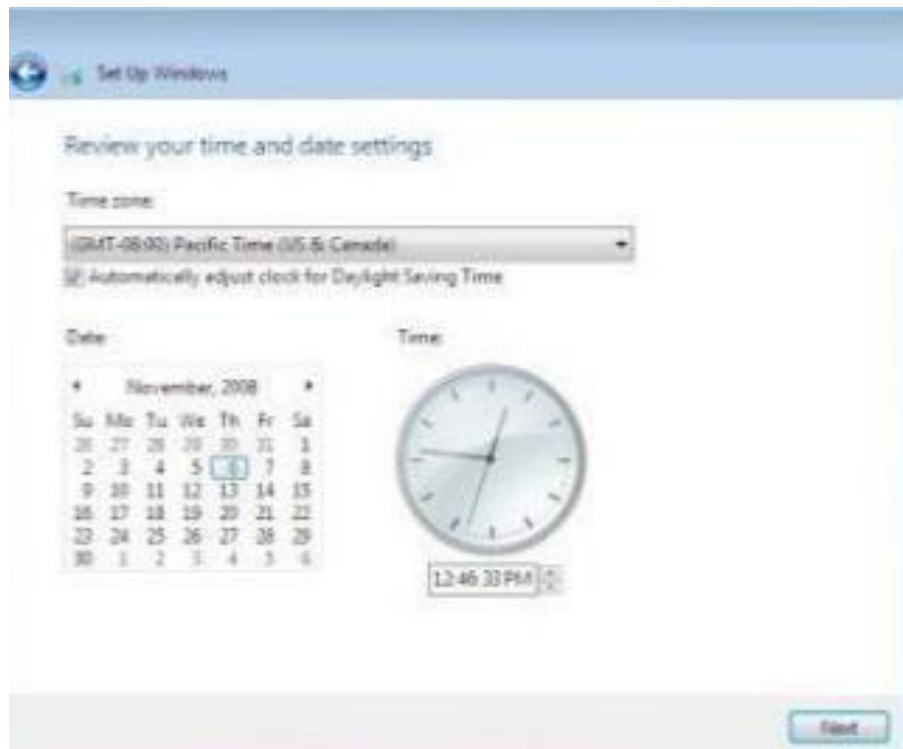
Set Up Windows

Review your time and date settings

Time zone:

(GMT-08:00) Pacific Time (US & Canada)

Automatically adjust clock for Daylight Saving Time

Date:

◄ November, 2008 ►

| Su | Mo | Tu | We | Th | Fr | Sa |
|---|---|---|---|---|---|---|
| 26 | 27 | 28 | 29 | 30 | 31 | 1 |
| 2 | 3 | 4 | 5 | 6 | 7 | 8 |
| 9 | 10 | 11 | 12 | 13 | 14 | 15 |
| 16 | 17 | 18 | 19 | 20 | 21 | 22 |
| 23 | 24 | 25 | 26 | 27 | 28 | 29 |
| 30 | 1 | 2 | 3 | 4 | 5 | 6 |

Time:

12:46:33 PM

Next